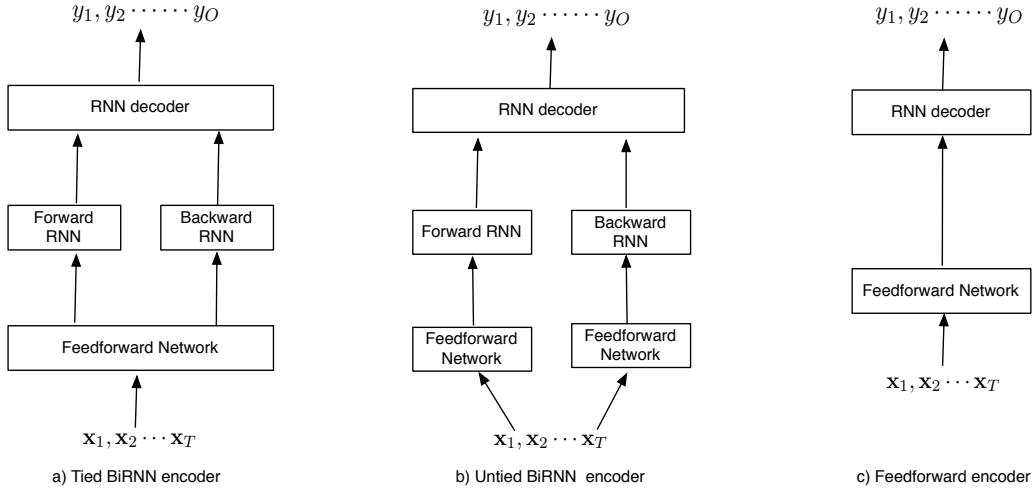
$y_1, y_2 \cdots\cdots y_O$

RNN decoder

Forward RNN

Backward RNN

Feedforward Network

$\mathbf{x}_1, \mathbf{x}_2 \cdots \mathbf{x}_T$

a) Tied BiRNN encoder

$y_1, y_2 \cdots\cdots y_O$

RNN decoder

Forward RNN

Backward RNN

Feedforward Network

Feedforward Network

$\mathbf{x}_1, \mathbf{x}_2 \cdots \mathbf{x}_T$

b) Untied BiRNN encoder

$y_1, y_2 \cdots\cdots y_O$

RNN decoder

Feedforward Network

$\mathbf{x}_1, \mathbf{x}_2 \cdots \mathbf{x}_T$

c) Feedforward encoder